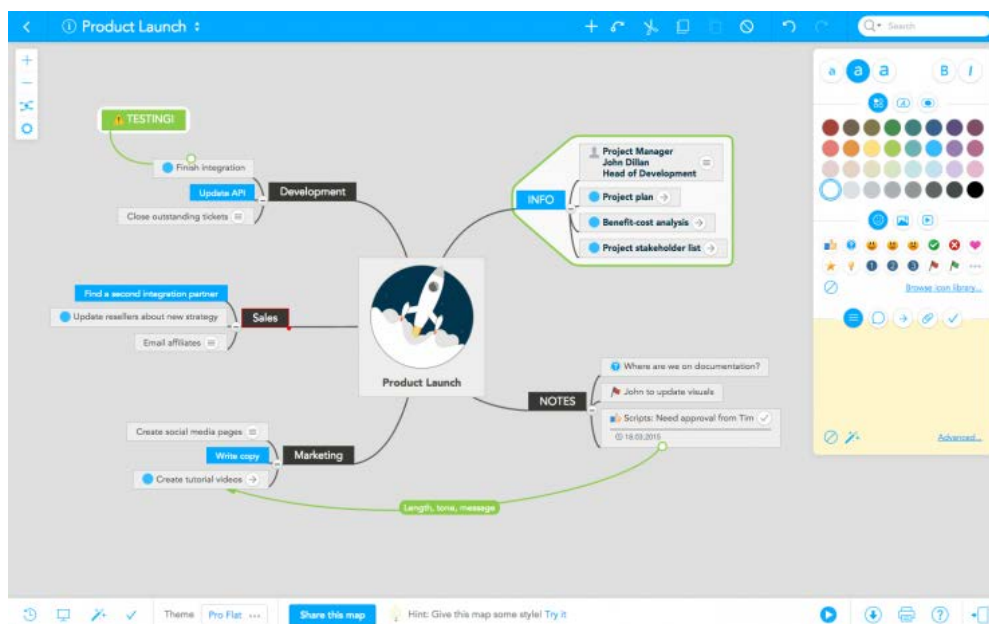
Product Launch

Search

TESTING!

Finish integration

Update API

Development

Close outstanding tickets

Project Manager
John Dillan
Head of Development

INFO

Project plan

Benefit-cost analysis

Project stakeholder list

Find a second integration partner

Update resellers about new strategy

Sales

Email affiliates

Product Launch

Where are we on documentation?

John to update visuals

NOTES

Scripts: Need approval from Tim

18.03.2015

Create social media pages

Write copy

Marketing

Create tutorial videos

Length, tone, message

a a a B I

Browse icon library...

Advanced...

Theme Pro Flat ...

Share this map

Hint: Give this map some style! Try it